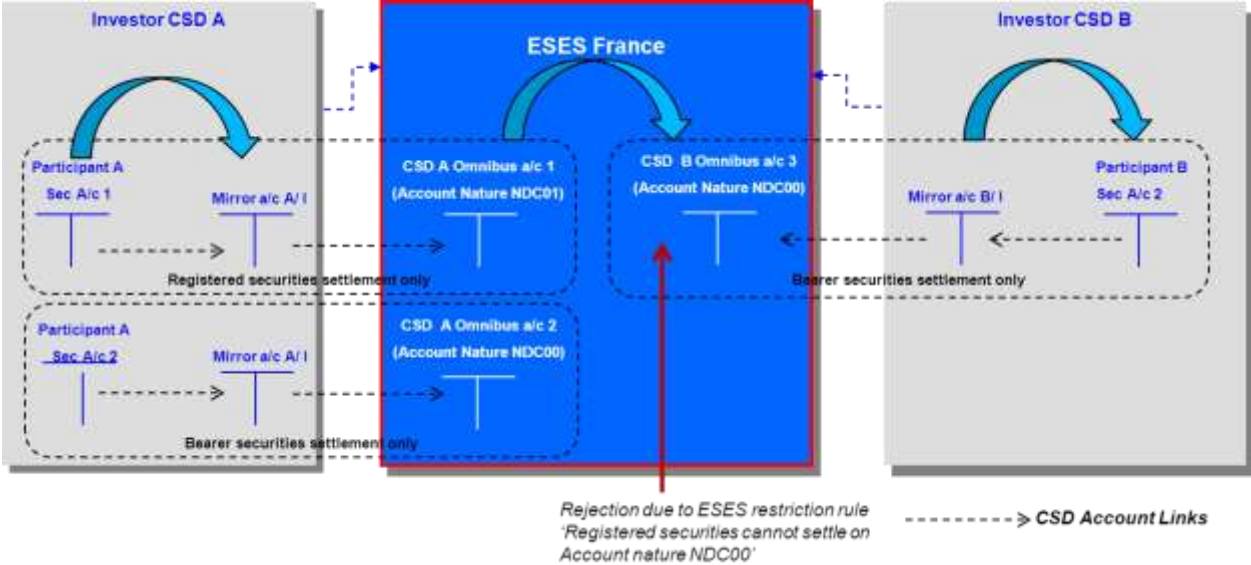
Investor CSD A

ESES France

Investor CSD B

Participant A

Sec A/c 1

Mirror a/c A/ I

CSD A Omnibus a/c 1

(Account Nature NDC01)

CSD B Omnibus a/c 3

(Account Nature NDC00)

Participant B

Sec A/c 2

Mirror a/c B/ I

Registered securities settlement only

Bearer securities settlement only

Participant A

Sec A/c 2

Mirror a/c A/ I

CSD A Omnibus a/c 2

(Account Nature NDC00)

Bearer securities settlement only

Rejection due to ESES restriction rule 'Registered securities cannot settle on Account nature NDC00'

CSD Account Links